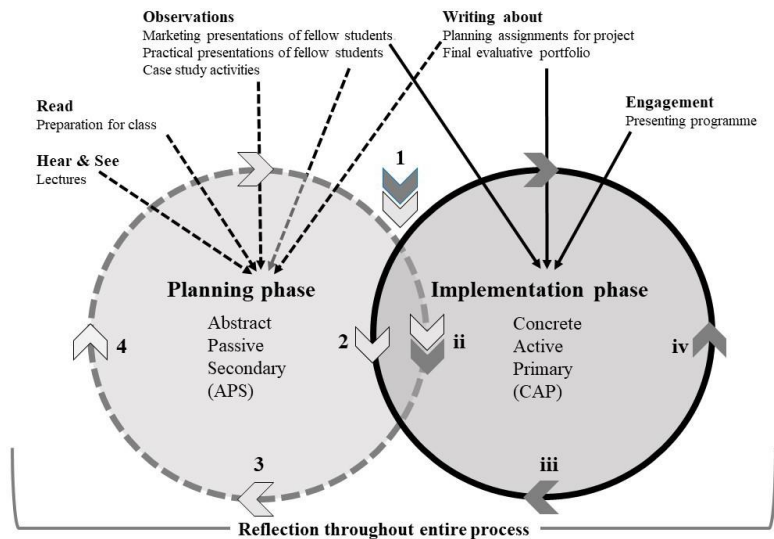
Observations
Marketing presentations of fellow students
Practical presentations of fellow students
Case study activities

Writing about
Planning assignments for project
Final evaluative portfolio

Read
Preparation for class

Engagement
Presenting programme

Hear & See
Lectures

1

Planning phase
Abstract
Passive
Secondary
(APS)

Implementation phase
Concrete
Active
Primary
(CAP)

4

2

ii

iv

3

iii

Reflection throughout entire process